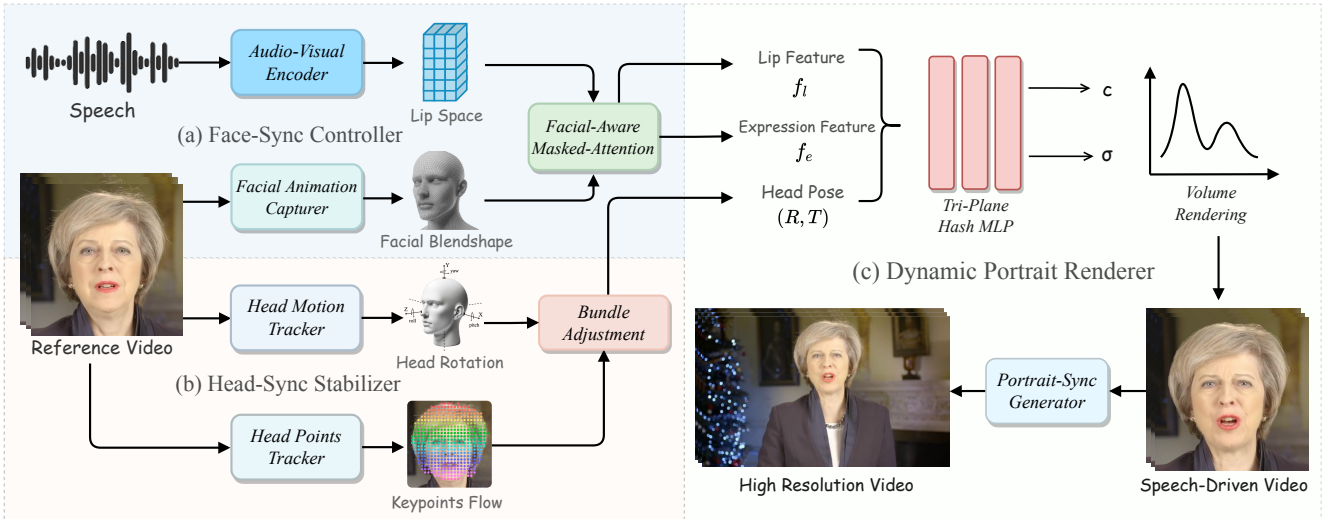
Speech

Audio-Visual Encoder

Lip Space

(a) Face-Sync Controller

Facial-Aware Masked-Attention

Facial Animation Capturer

Facial Blendshape

Lip Feature
$f_l$

Expression Feature
$f_e$

Head Pose
$(R, T)$

Tri-Plane Hash MLP

c

σ

Volume Rendering

(c) Dynamic Portrait Renderer

Reference Video

Head Motion Tracker

yaw

roll

pitch

Head Rotation

Bundle Adjustment

(b) Head-Sync Stabilizer

Head Points Tracker

Keypoints Flow

High Resolution Video

Portrait-Sync Generator

Speech-Driven Video